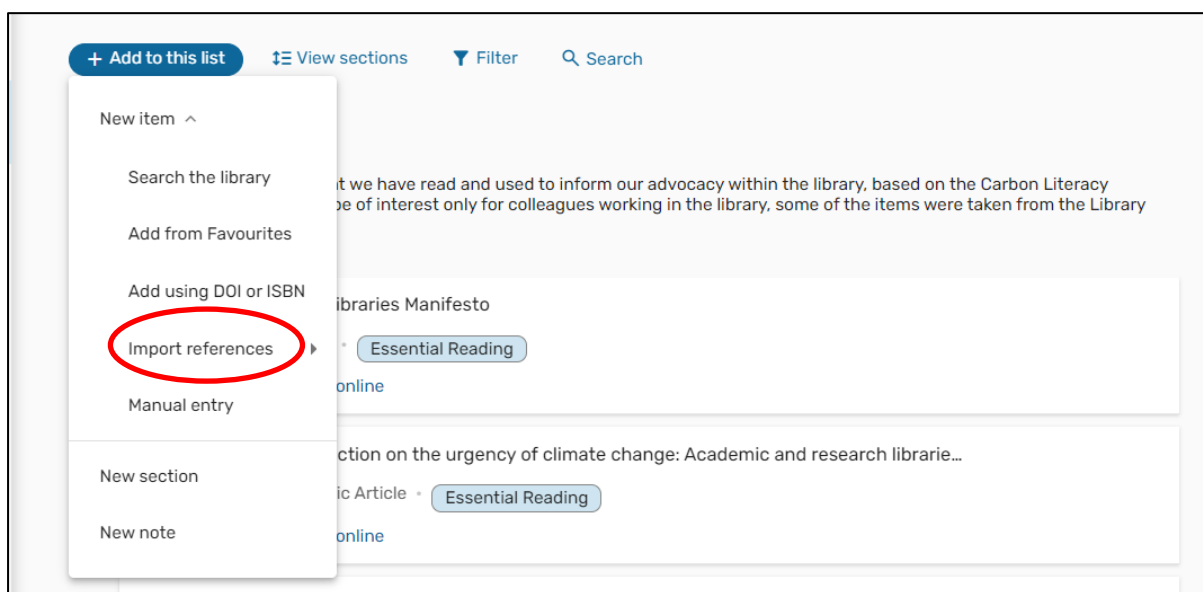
+ Add to this list
View sections
Filter
Search

New item

Search the library

Add from Favourites

Add using DOI or ISBN

Import references

Manual entry

New section

New note

t we have read and used to inform our advocacy within the library, based on the Carbon Literacy
be of interest only for colleagues working in the library, some of the items were taken from the Library

ibraries Manifesto
Essential Reading
online

ction on the urgency of climate change: Academic and research librarie...
ic Article
Essential Reading
online